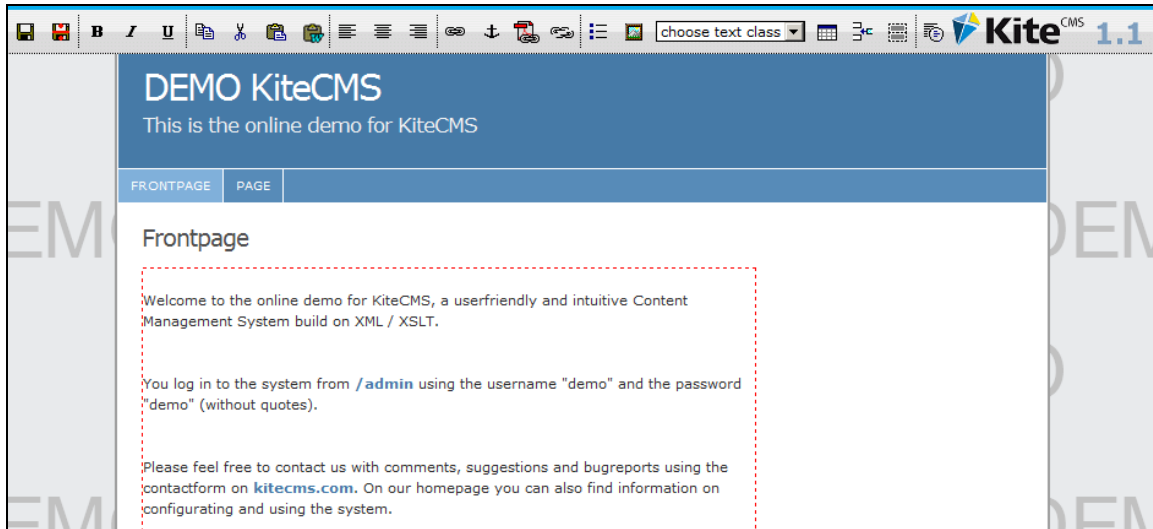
B I U choose text class Kite CMS 1.1

DEMO KiteCMS
This is the online demo for KiteCMS

FRONTPAGE PAGE

Frontpage

Welcome to the online demo for KiteCMS, a userfriendly and intuitive Content Management System build on XML / XSLT.

You log in to the system from /admin using the username "demo" and the password "demo" (without quotes).

Please feel free to contact us with comments, suggestions and bugreports using the contactform on kitecms.com. On our homepage you can also find information on configurating and using the system.